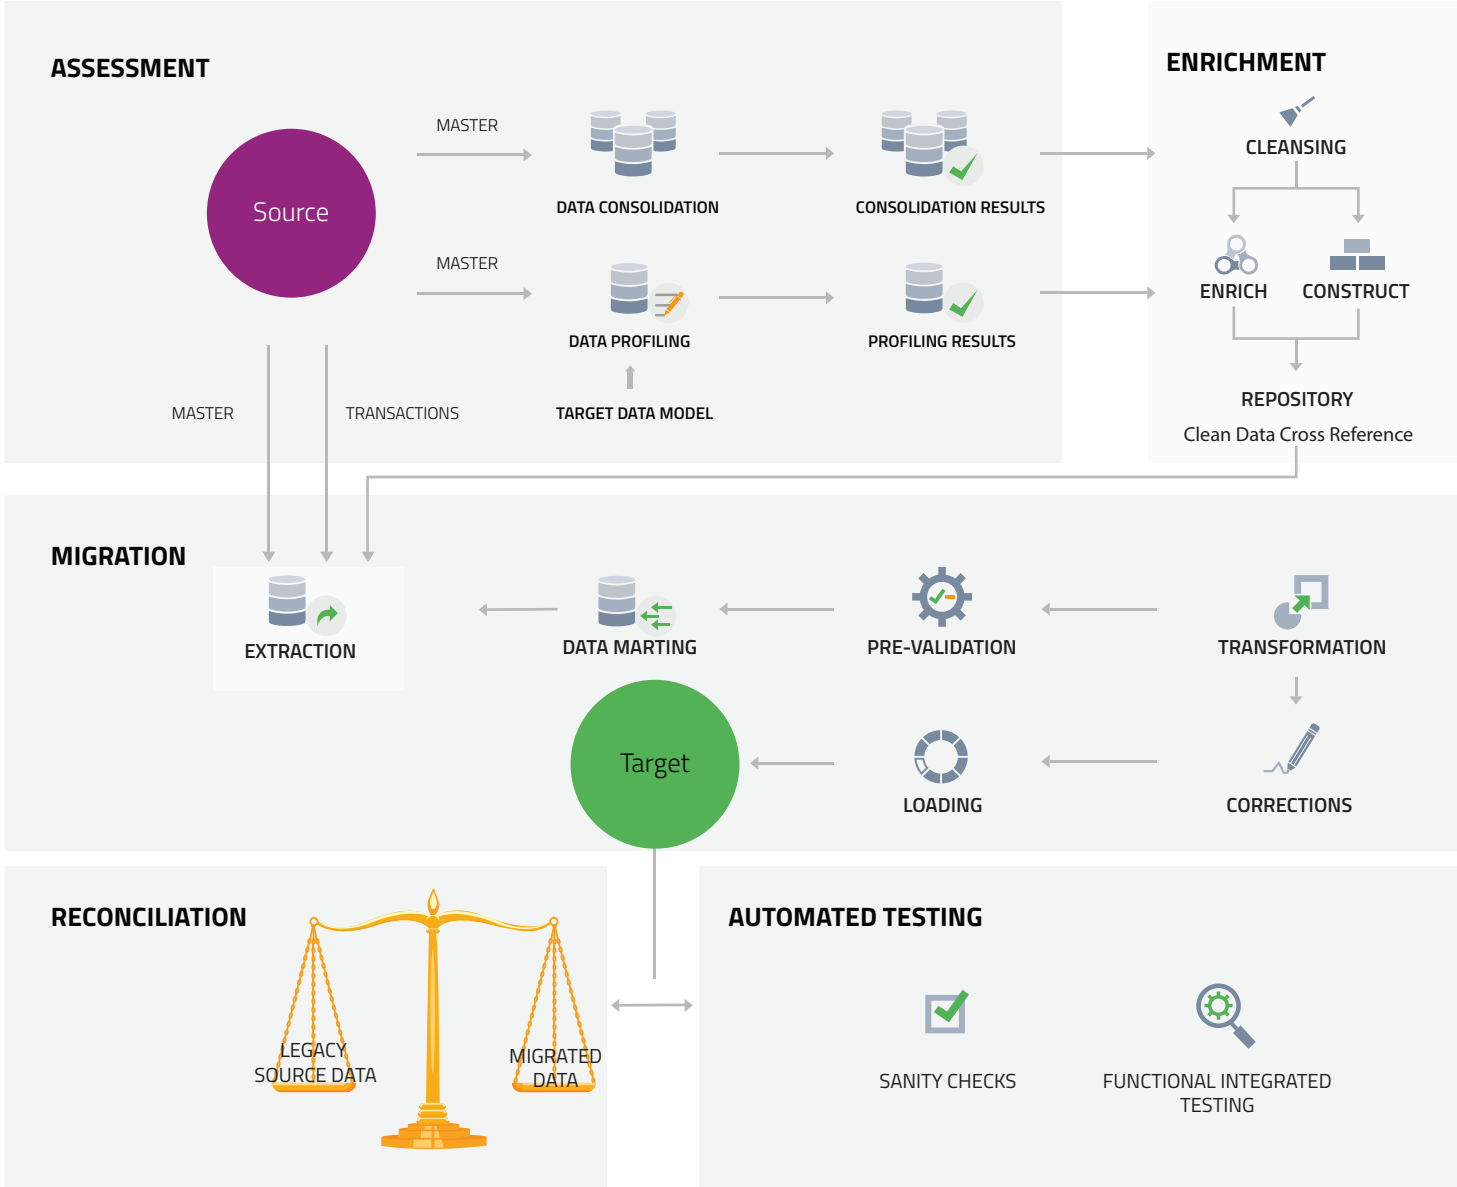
ASSESSMENT

Source

MASTER

DATA CONSOLIDATION

CONSOLIDATION RESULTS

MASTER

DATA PROFILING

PROFILING RESULTS

TARGET DATA MODEL

MASTER

TRANSACTIONS

ENRICHMENT

CLEANSING

ENRICH

CONSTRUCT

REPOSITORY

Clean Data Cross Reference

MIGRATION

EXTRACTION

DATA MARTING

PRE-VALIDATION

TRANSFORMATION

Target

LOADING

CORRECTIONS

RECONCILIATION

LEGACY SOURCE DATA

MIGRATED DATA

AUTOMATED TESTING

SANITY CHECKS

FUNCTIONAL INTEGRATED TESTING